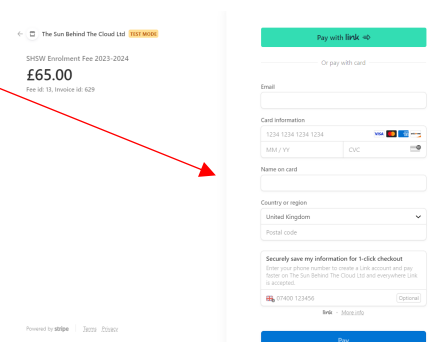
The Sun Behind The Cloud Ltd TEST MODE

SHSW Enrolment Fee 2023-2024

£65.00

Fee id: 13, Invoice id: 629

Powered by stripe | Terms Privacy

Pay with link

Or pay with card

Email

Card information

1234 1234 1234 1234

MM / YY

CVC

Name on card

Country or region

United Kingdom

Postal code

Securely save my information for 1-click checkout

Enter your phone number to create a Link account and pay faster on The Sun Behind The Cloud Ltd and everywhere Link is accepted.

07400 123456

Optional

link · More info

Pay